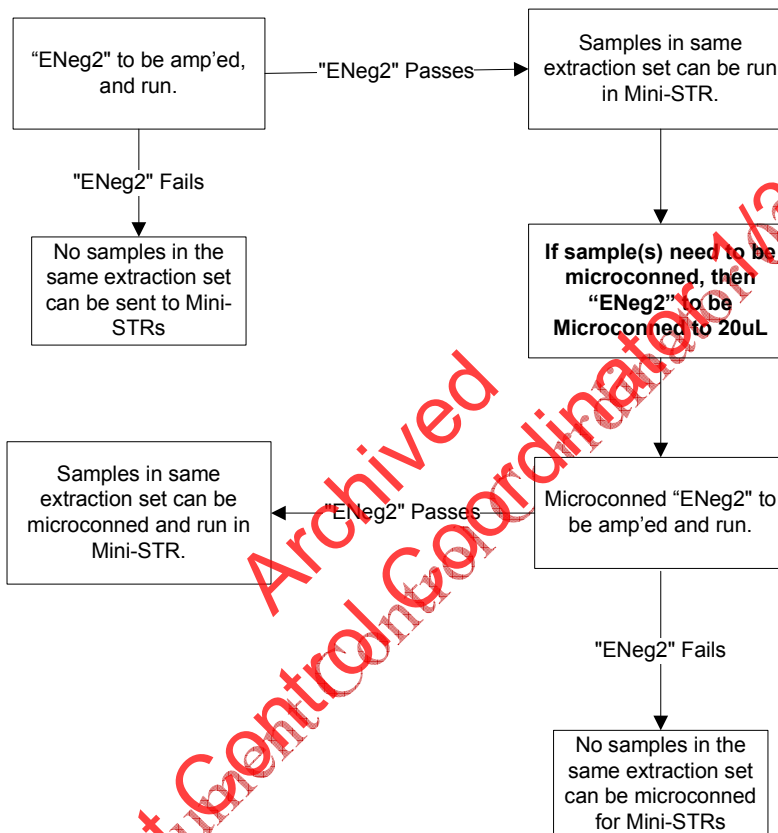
"ENeg2" to be amp'ed, and run.

"ENeg2" Passes

Samples in same extraction set can be run in Mini-STR.

"ENeg2" Fails

No samples in the same extraction set can be sent to Mini-STRs

**If sample(s) need to be microconned, then "ENeg2" to be Microconned to 20uL**

Samples in same extraction set can be microconned and run in Mini-STR.

"ENeg2" Passes

Microconned "ENeg2" to be amp'ed and run.

"ENeg2" Fails

No samples in the same extraction set can be microconned for Mini-STRs

Archived

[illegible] Control Coordinator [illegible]